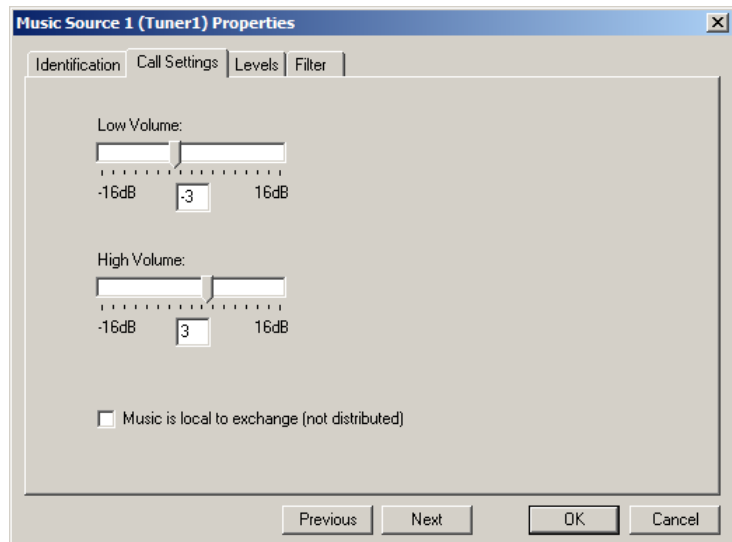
Music Source 1 (Tuner1) Properties

Identification | Call Settings | Levels | Filter

Low Volume:

-16dB -3 16dB

High Volume:

-16dB 3 16dB

Music is local to exchange (not distributed)

Previous Next OK Cancel